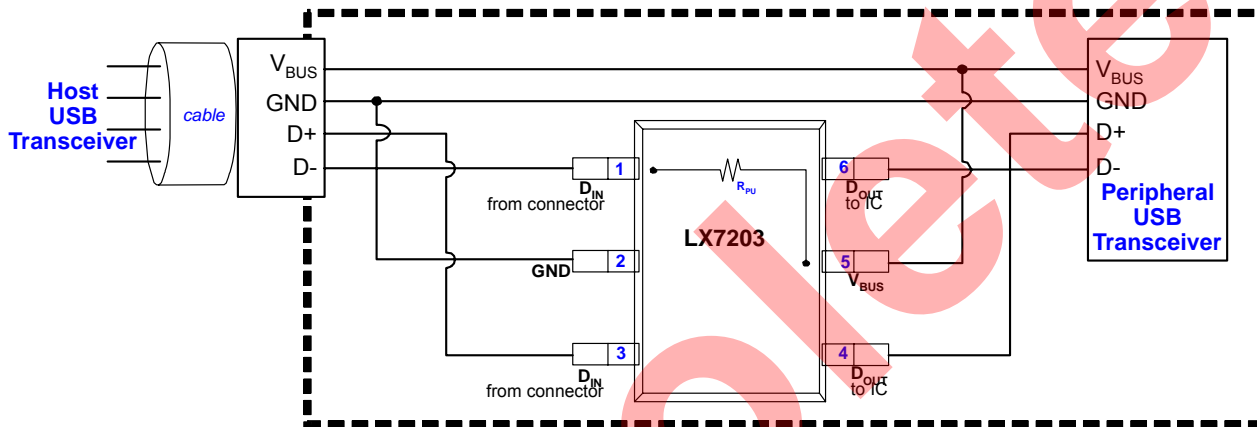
Host
USB
Transceiver

cable

$V_{BUS}$
GND
D+
D-

1
$D_{IN}$
from connector

2
GND

3
$D_{IN}$
from connector

$R_{PU}$

LX7203

6
$D_{OUT}$
to IC

5
$V_{BUS}$

4
$D_{OUT}$
to IC

$V_{BUS}$
GND
D+
D-

Peripheral
USB
Transceiver

Obsolete